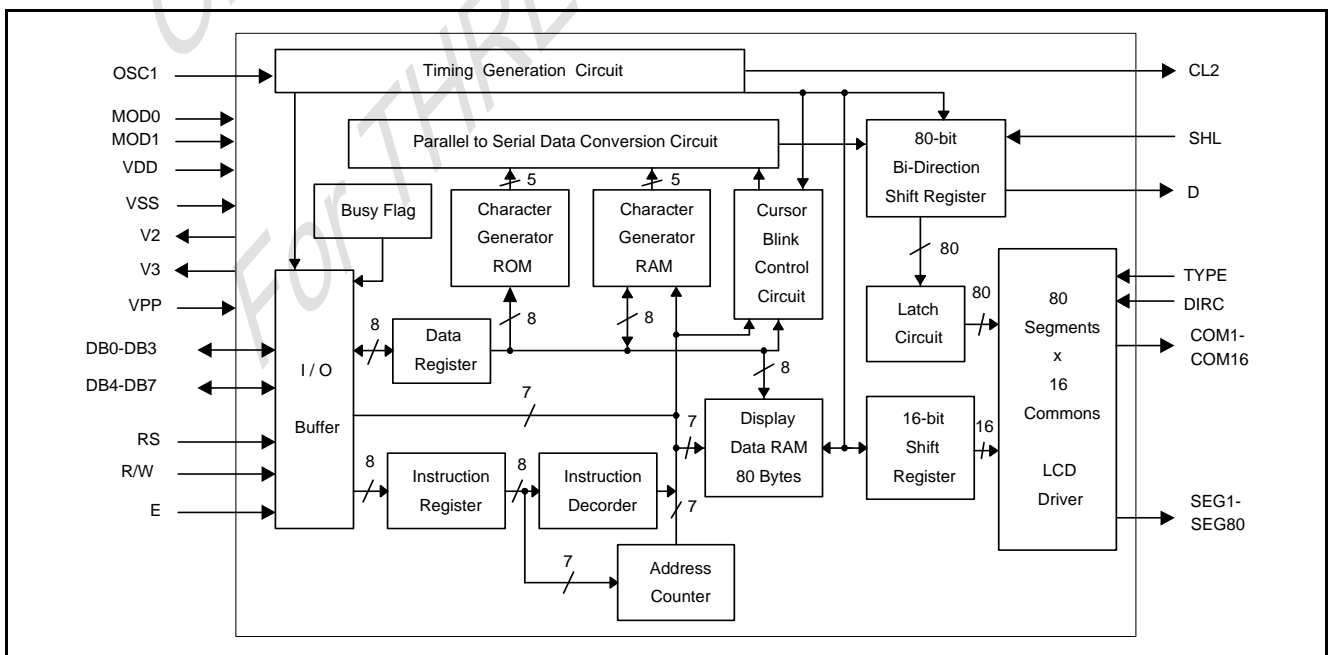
OSC1
Timing Generation Circuit
CL2
MOD0
MOD1
VDD
VSS
V2
V3
VPP
DB0-DB3
DB4-DB7
RS
R/W
E

Parallel to Serial Data Conversion Circuit
5
5
Busy Flag
Character Generator ROM
Character Generator RAM
Cursor Blink Control Circuit
80-bit Bi-Direction Shift Register
SHL
D
80
TYPE
DIRC
80
I / O
Buffer
8
Data Register
8
8
8
Latch Circuit
80 Segments x 16 Commons
LCD Driver
COM1-COM16
7
7
Display Data RAM 80 Bytes
16-bit Shift Register
16
8
Instruction Register
8
Instruction Decorder
7
7
Address Counter
SEG1-SEG80